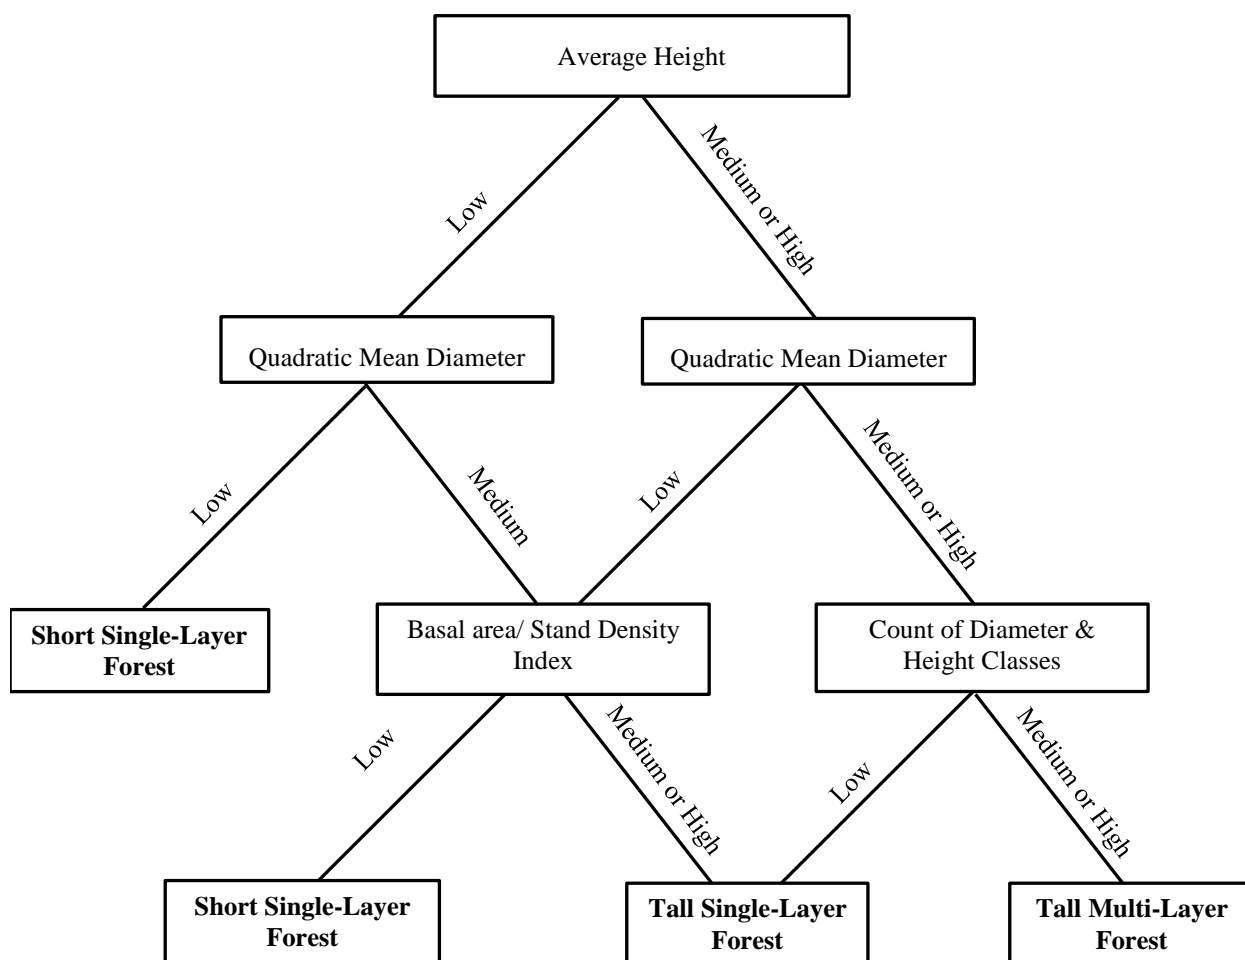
Average Height

Low

Medium or High

Quadratic Mean Diameter

Quadratic Mean Diameter

Low

Medium

Low

Medium or High

**Short Single-Layer Forest**

Basal area/ Stand Density Index

Count of Diameter & Height Classes

Low

Medium or High

Low

Medium or High

**Short Single-Layer Forest**

**Tall Single-Layer Forest**

**Tall Multi-Layer Forest**